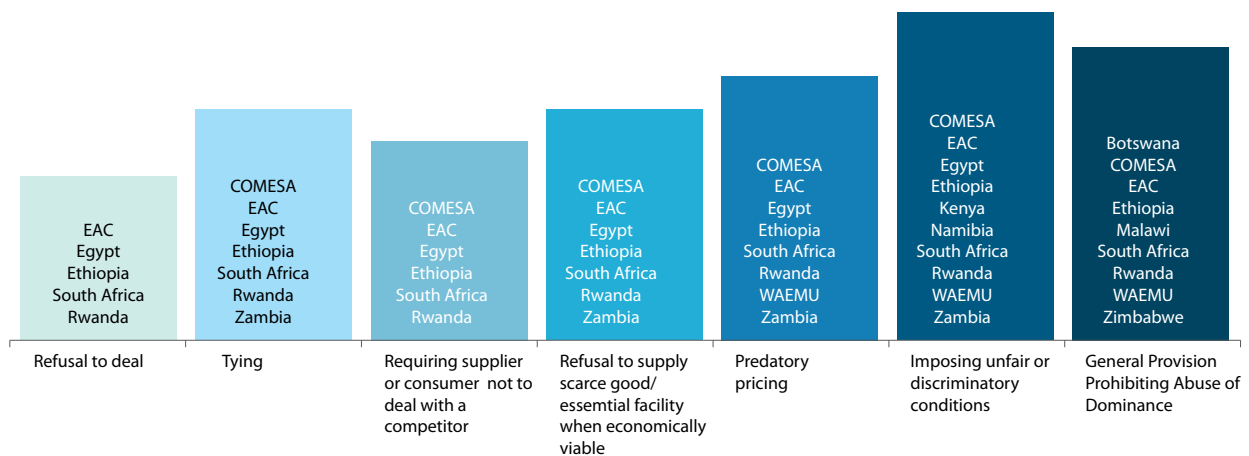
EAC
Egypt
Ethiopia
South Africa
Rwanda

COMESA
EAC
Egypt
Ethiopia
South Africa
Rwanda
Zambia

COMESA
EAC
Egypt
Ethiopia
South Africa
Rwanda

COMESA
EAC
Egypt
Ethiopia
South Africa
Rwanda
Zambia

COMESA
EAC
Egypt
Ethiopia
South Africa
Rwanda
WAEMU
Zambia

COMESA
EAC
Egypt
Ethiopia
Kenya
Namibia
South Africa
Rwanda
WAEMU
Zambia

Botswana
COMESA
EAC
Ethiopia
Malawi
South Africa
Rwanda
WAEMU
Zimbabwe

Refusal to deal

Tying

Requiring supplier or consumer not to deal with a competitor

Refusal to supply scarce good/ essemtial facility when economically viable

Predatory pricing

Imposing unfair or discriminatory conditions

General Provision Prohibiting Abuse of Dominance